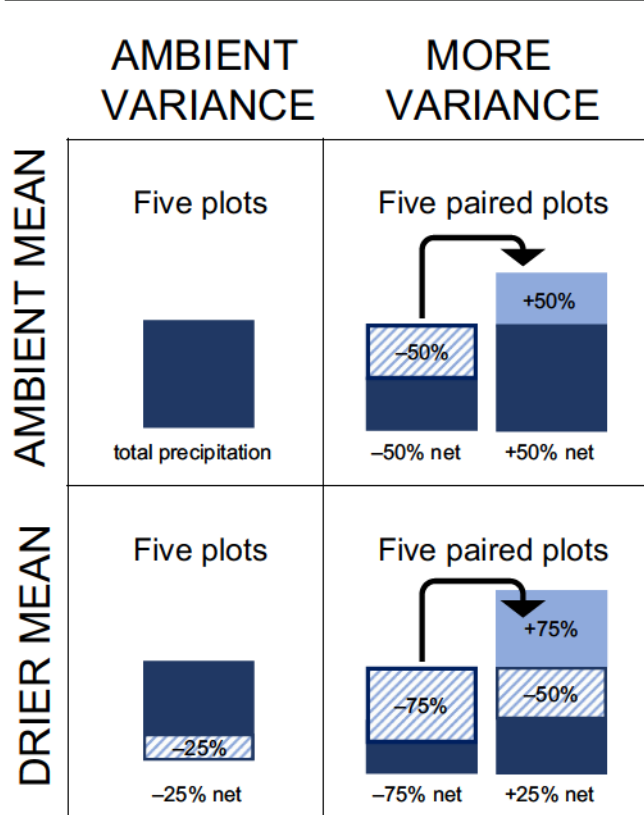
AMBIENT VARIANCE

MORE VARIANCE

AMBIENT MEAN

Five plots

total precipitation

Five paired plots

–50%

+50%

–50% net

+50% net

DRIER MEAN

Five plots

–25%

–25% net

Five paired plots

–75%

+75%

–50%

–75% net

+25% net